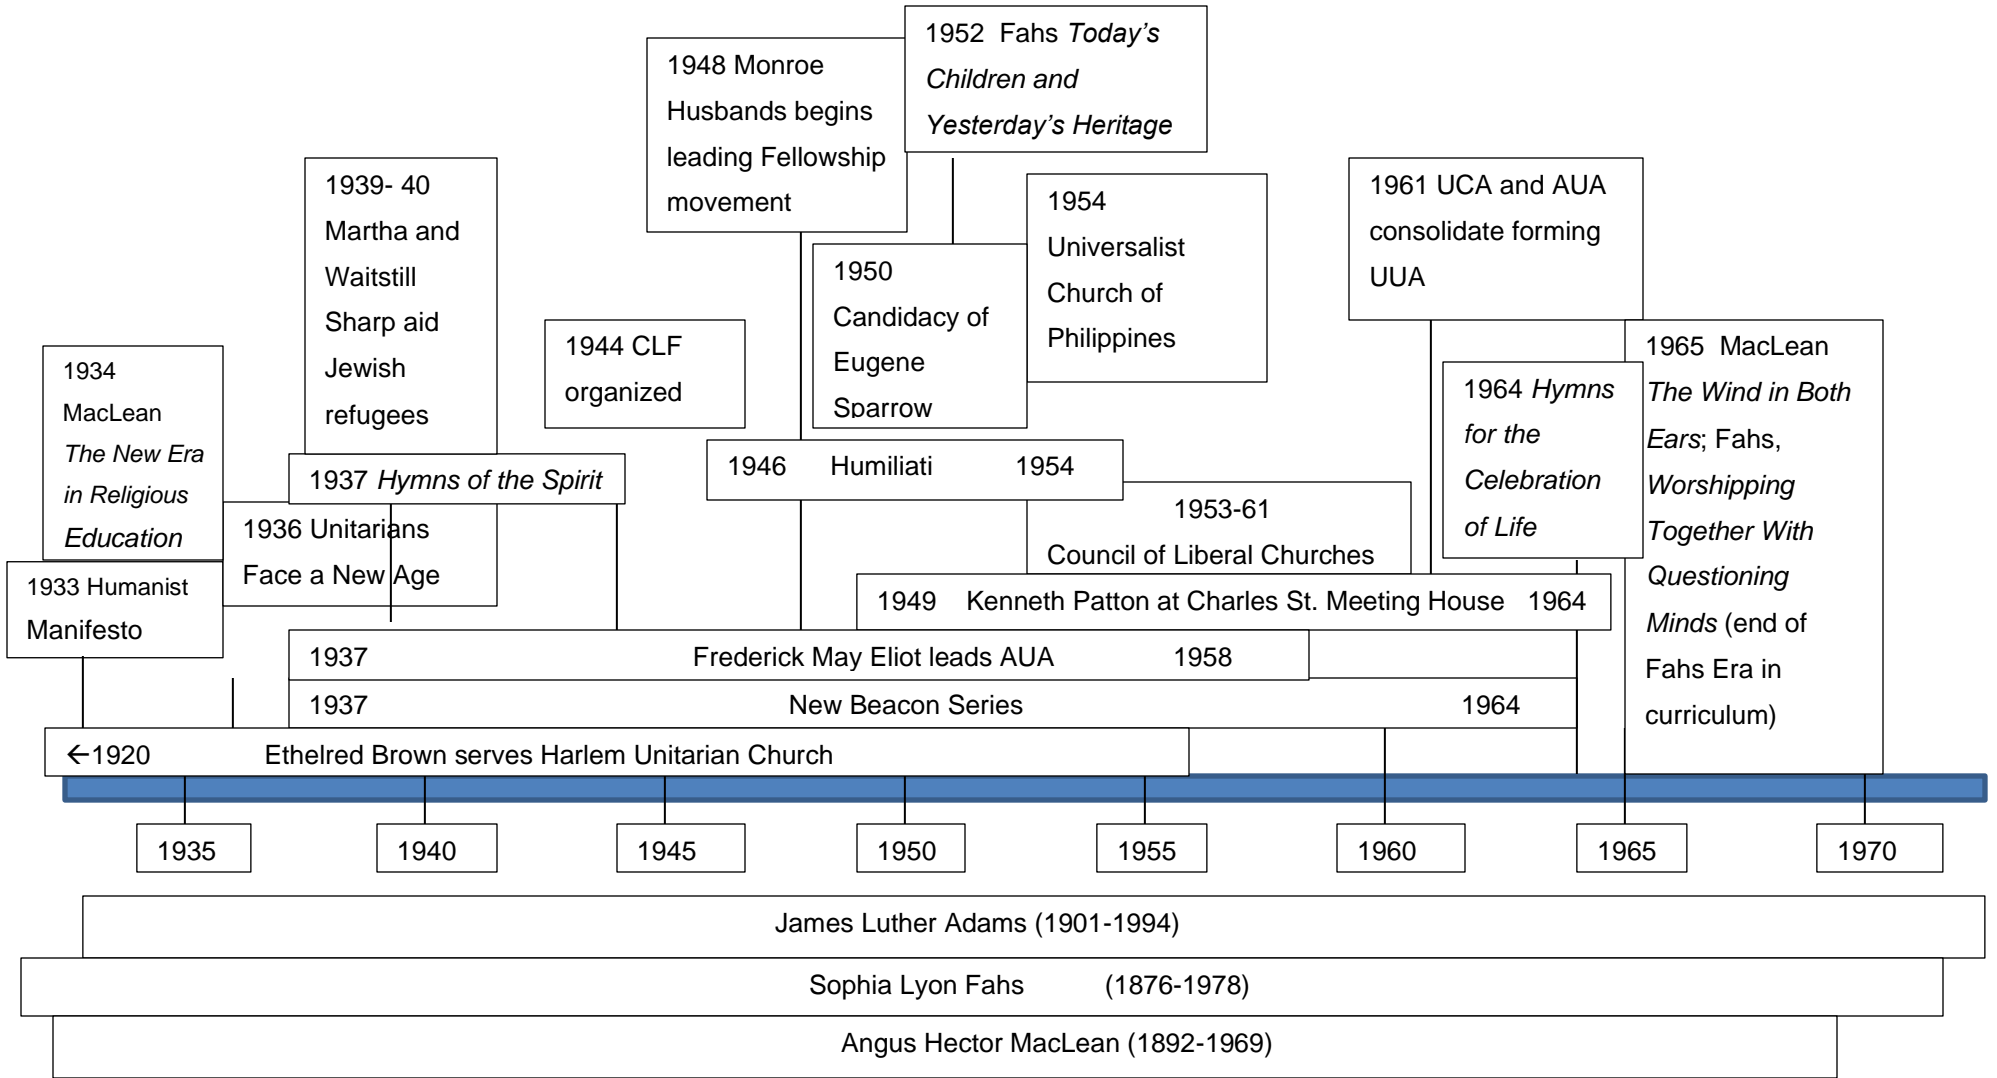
1948 Monroe Husbands begins leading Fellowship movement

1952 Fahs *Today's Children and Yesterday's Heritage*

1939- 40 Martha and Waitstill Sharp aid Jewish refugees

1954 Universalist Church of Philippines

1961 UCA and AUA consolidate forming UUA

1950 Candidacy of Eugene Sparrow

1944 CLF organized

1934 MacLean *The New Era in Religious Education*

1965 MacLean *The Wind in Both Ears*; Fahs, *Worshipping Together With Questioning Minds* (end of Fahs Era in curriculum)

1964 *Hymns for the Celebration of Life*

1946 Humiliati 1954

1937 *Hymns of the Spirit*

1953-61 Council of Liberal Churches

1936 Unitarians Face a New Age

1933 Humanist Manifesto

1949 Kenneth Patton at Charles St. Meeting House 1964

1937 Frederick May Eliot leads AUA 1958

1937 New Beacon Series 1964

←1920 Ethelred Brown serves Harlem Unitarian Church

1935

1940

1945

1950

1955

1960

1965

1970

James Luther Adams (1901-1994)

Sophia Lyon Fahs (1876-1978)

Angus Hector MacLean (1892-1969)